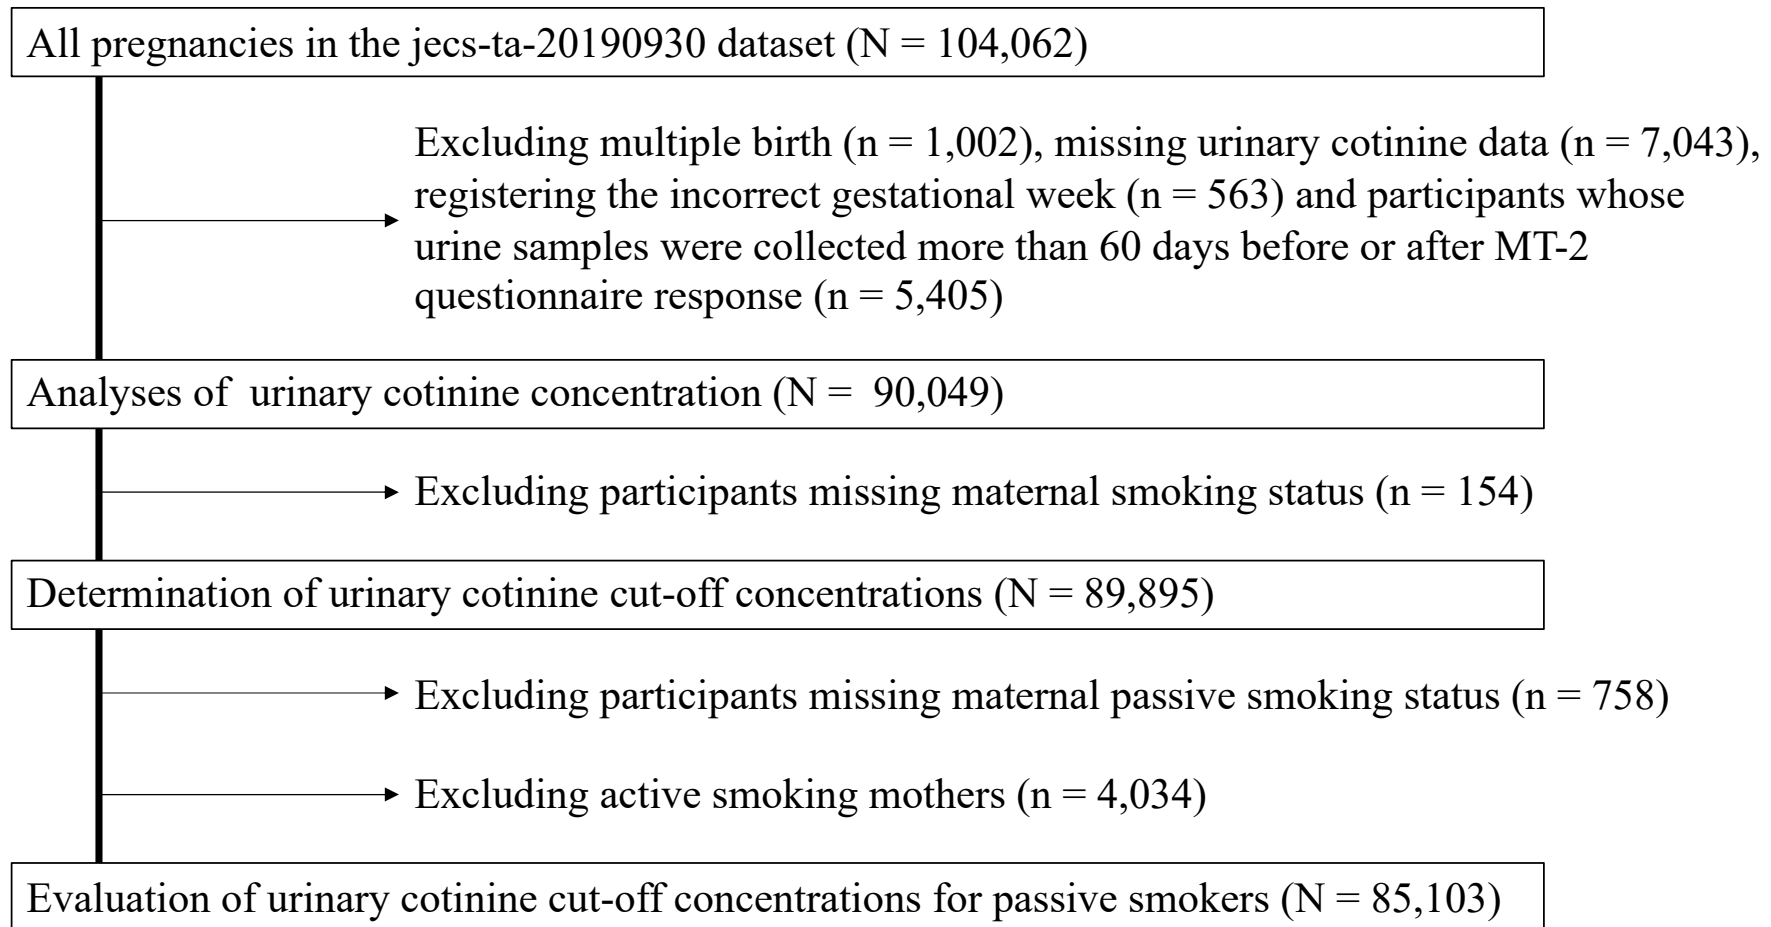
All pregnancies in the jecs-ta-20190930 dataset (N = 104,062)

Excluding multiple birth (n = 1,002), missing urinary cotinine data (n = 7,043), registering the incorrect gestational week (n = 563) and participants whose urine samples were collected more than 60 days before or after MT-2 questionnaire response (n = 5,405)

Analyses of urinary cotinine concentration (N = 90,049)

Excluding participants missing maternal smoking status (n = 154)

Determination of urinary cotinine cut-off concentrations (N = 89,895)

Excluding participants missing maternal passive smoking status (n = 758)

Excluding active smoking mothers (n = 4,034)

Evaluation of urinary cotinine cut-off concentrations for passive smokers (N = 85,103)